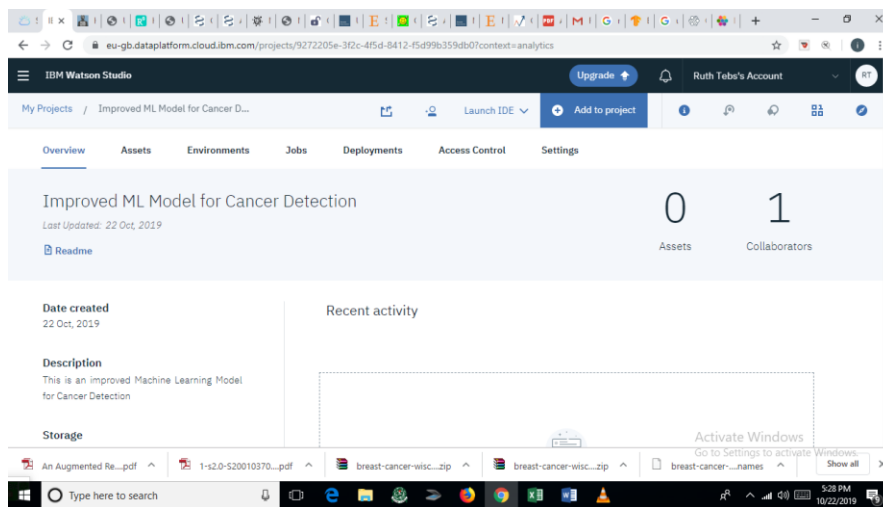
eu-gb.dataplatform.cloud.ibm.com/projects/9272205e-3f2c-4f5d-8412-f5d99b359db0?context=analytics

IBM Watson Studio

Upgrade

Ruth Tebs's Account

RT

My Projects / Improved ML Model for Cancer D...

Launch IDE

Add to project

Overview

Assets

Environments

Jobs

Deployments

Access Control

Settings

Improved ML Model for Cancer Detection

Last Updated: 22 Oct, 2019

Readme

0

Assets

1

Collaborators

Date created

22 Oct, 2019

Recent activity

Description

This is an improved Machine Learning Model for Cancer Detection

Storage

Activate Windows

Go to Settings to activate Windows.

An Augmented Re....pdf

1-s2.0-S20010370....pdf

breast-cancer-wisc....zip

breast-cancer-wisc....zip

breast-cancer-....names

Show all

Type here to search

5:28 PM

10/22/2019